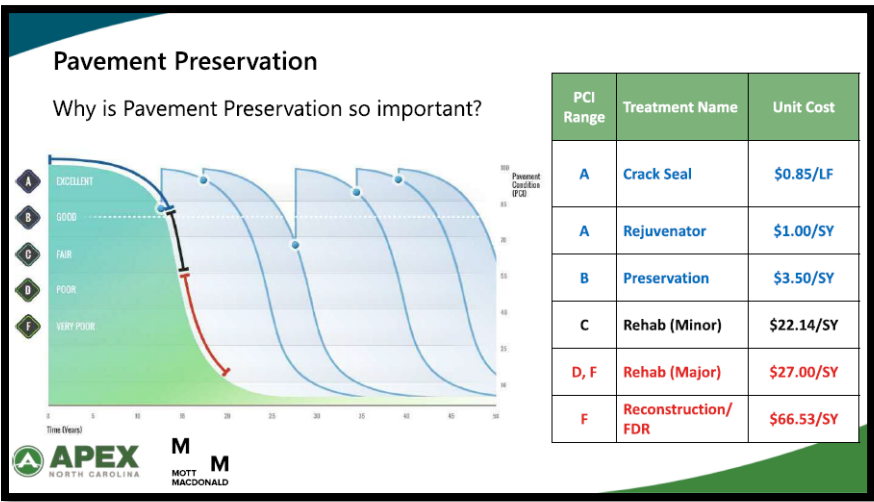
Pavement Preservation

Why is Pavement Preservation so important?

A EXCELLENT
B GOOD
C FAIR
D POOR
F VERY POOR

100 Pavement Condition (PCI)
85
70
55
40
25
10

0 5 10 15 20 25 30 35 40 45 50
Time (Years)

| PCI Range | Treatment Name | Unit Cost |
|---|---|---|
| A | Crack Seal | $0.85/LF |
| A | Rejuvenator | $1.00/SY |
| B | Preservation | $3.50/SY |
| C | Rehab (Minor) | $22.14/SY |
| D, F | Rehab (Major) | $27.00/SY |
| F | Reconstruction/ FDR | $66.53/SY |

APEX NORTH CAROLINA

M M MOTT MACDONALD